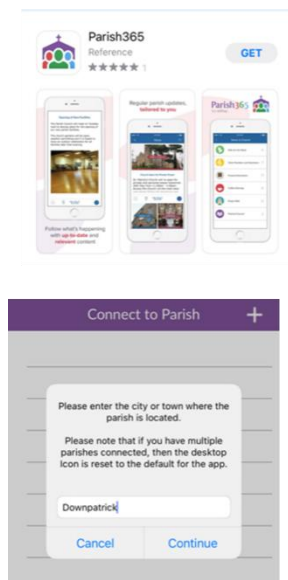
Parish365
Reference
★★★★★ 1
GET

Follow what's happening with up-to-date and relevant content

Regular parish updates, tailored to you

Parish365

Connect to Parish
+

Please enter the city or town where the parish is located.

Please note that if you have multiple parishes connected, then the desktop Icon is reset to the default for the app.

Downpatrick

Cancel
Continue